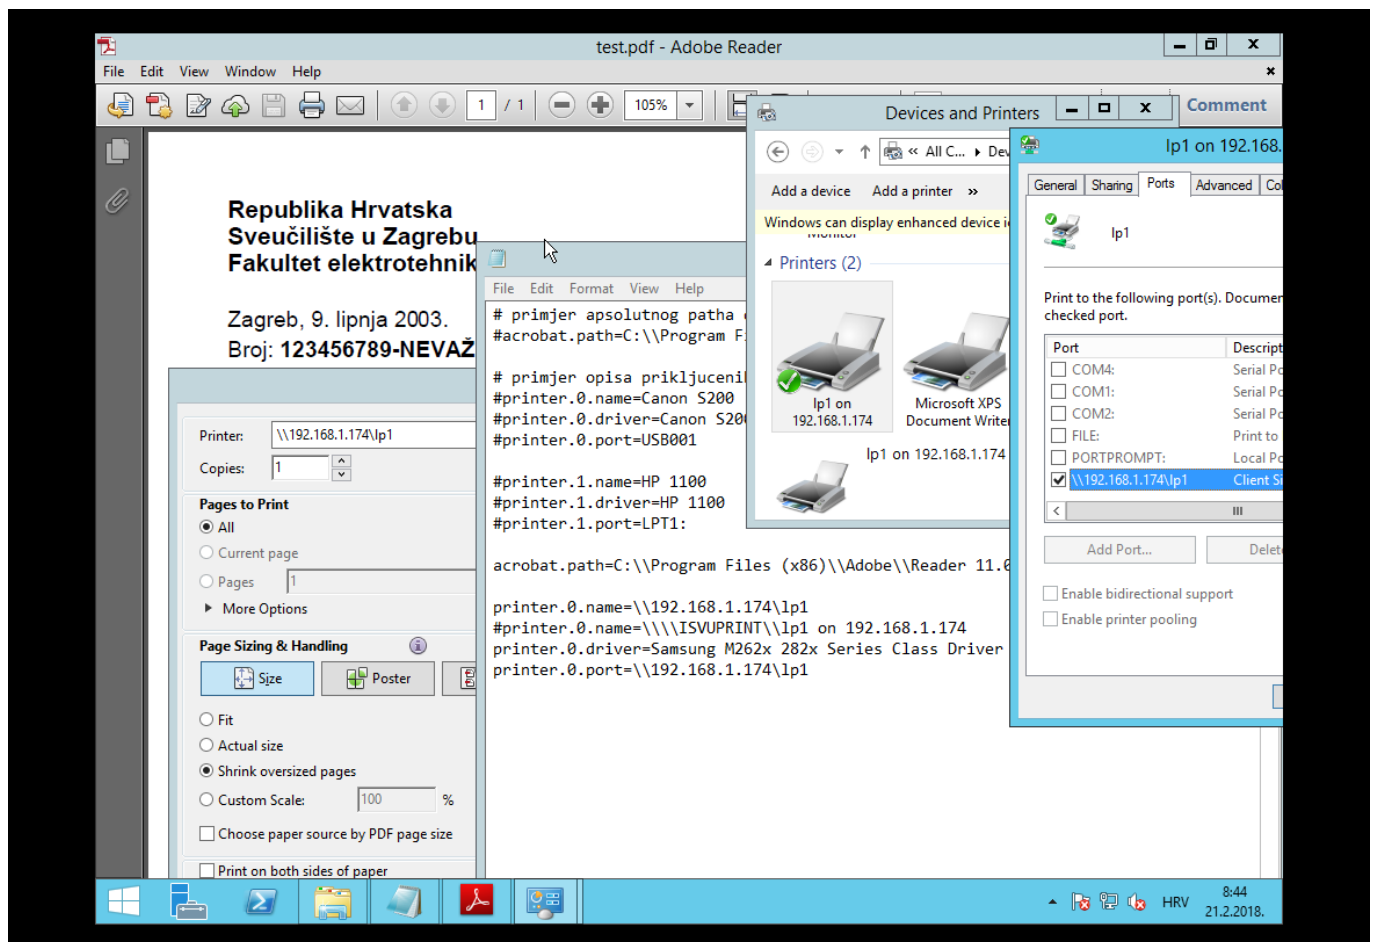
test.pdf - Adobe Reader

File Edit View Window Help

1 / 1 105%

Comment

Republika Hrvatska
Sveučilište u Zagrebu
Fakultet elektrotehnik

Zagreb, 9. lipnja 2003.
Broj: 123456789-NEVAŽ

Printer: \\192.168.1.174\lp1
Copies: 1

Pages to Print
All
Current page
Pages 1
More Options

Page Sizing & Handling
Size Poster
Fit
Actual size
Shrink oversized pages
Custom Scale: 100 %
Choose paper source by PDF page size
Print on both sides of paper

File Edit Format View Help

# primjer apsolutnog patha
#acrobat.path=C:\\Program F

# primjer opisa prikljuceni
#printer.0.name=Canon S200
#printer.0.driver=Canon S20
#printer.0.port=USB001

#printer.1.name=HP 1100
#printer.1.driver=HP 1100
#printer.1.port=LPT1:

acrobat.path=C:\\Program Files (x86)\\Adobe\\Reader 11.0

printer.0.name=\\192.168.1.174\lp1
#printer.0.name=\\\\ISVUPRINT\\lp1 on 192.168.1.174
printer.0.driver=Samsung M262x 282x Series Class Driver
printer.0.port=\\192.168.1.174\lp1

Devices and Printers

« All C... › Dev

Add a device Add a printer »

Windows can display enhanced device i

Printers (2)

lp1 on 192.168.1.174
Microsoft XPS Document Write

lp1 on 192.168.1.174

lp1 on 192.168.

General Sharing Ports Advanced Co

lp1

Print to the following port(s). Documer checked port.

| Port | Descript |
|---|---|
| COM4: | Serial P |
| COM1: | Serial P |
| COM2: | Serial P |
| FILE: | Print to |
| PORTPROMPT: | Local P |
| \\192.168.1.174\lp1 | Client S |

Add Port... Delet

Enable bidirectional support
Enable printer pooling

HRV 8:44 21.2.2018.